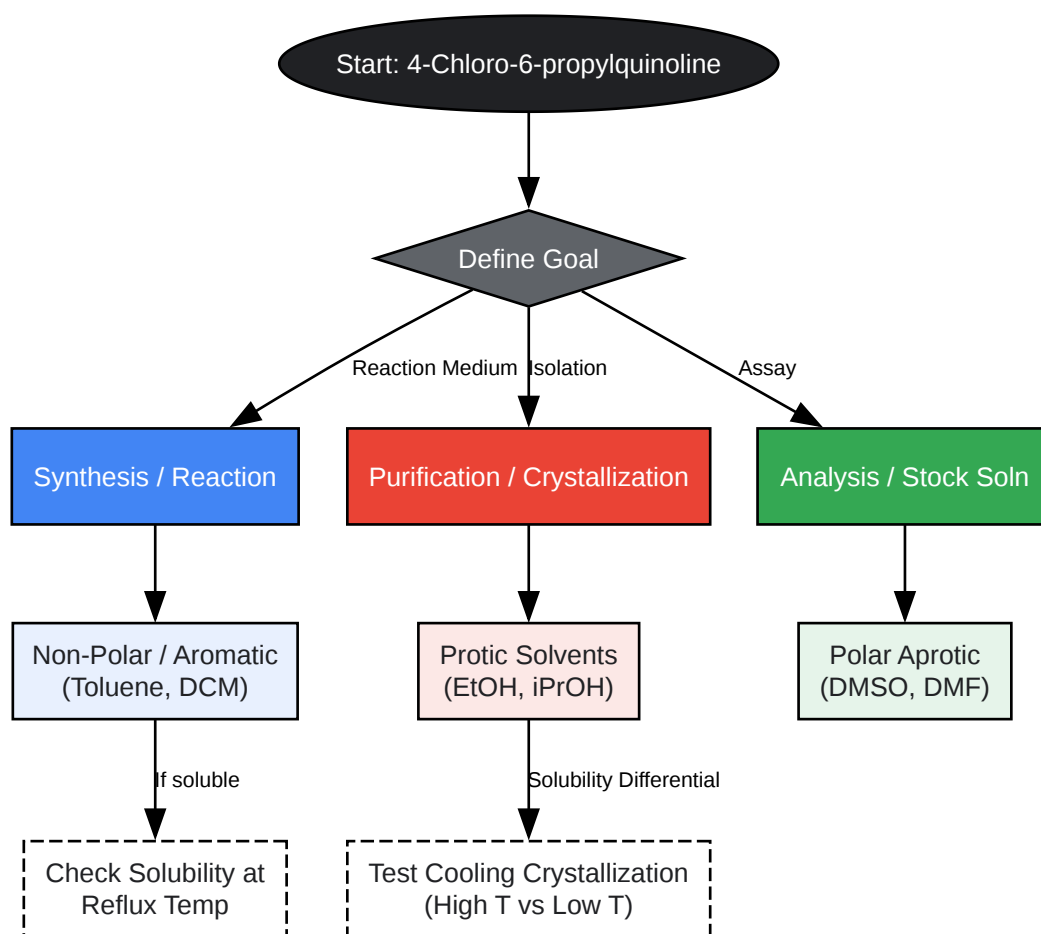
Start: 4-Chloro-6-propylquinoline

Define Goal

Reaction Medium

Isolation

Assay

Synthesis / Reaction

Purification / Crystallization

Analysis / Stock Soln

Non-Polar / Aromatic (Toluene, DCM)

Protic Solvents (EtOH, iPrOH)

Polar Aprotic (DMSO, DMF)

If soluble

Solubility Differential

Check Solubility at Reflux Temp

Test Cooling Crystallization (High T vs Low T)